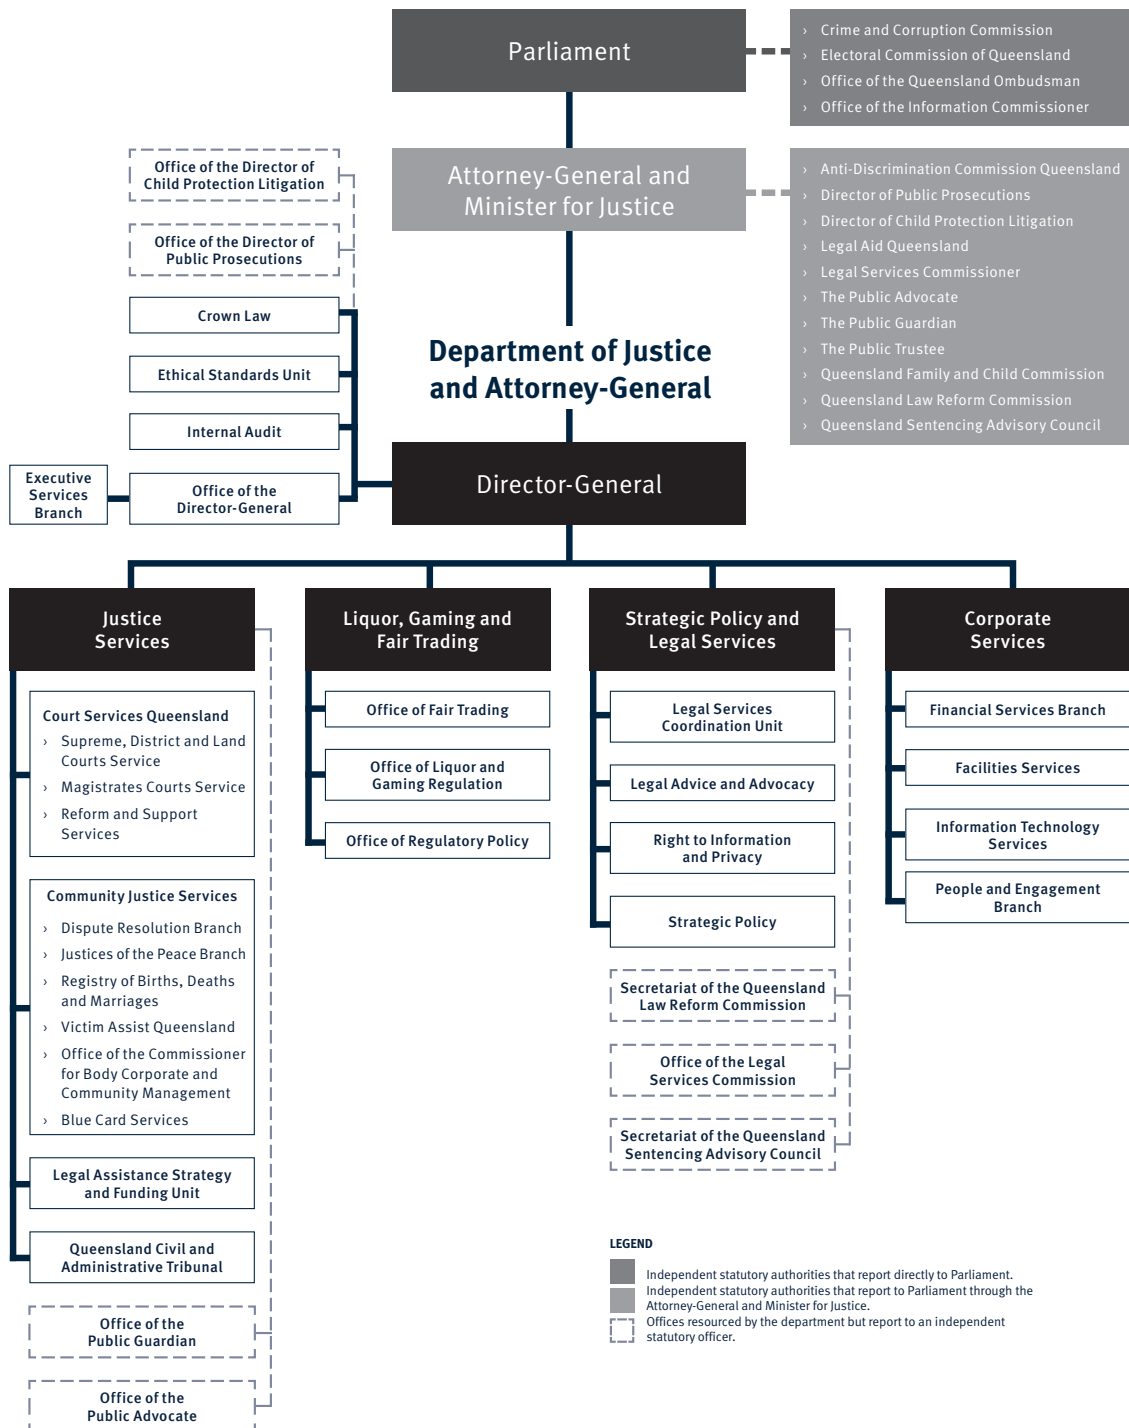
Parliament

› Crime and Corruption Commission
› Electoral Commission of Queensland
› Office of the Queensland Ombudsman
› Office of the Information Commissioner

Attorney-General and Minister for Justice

› Anti-Discrimination Commission Queensland
› Director of Public Prosecutions
› Director of Child Protection Litigation
› Legal Aid Queensland
› Legal Services Commissioner
› The Public Advocate
› The Public Guardian
› The Public Trustee
› Queensland Family and Child Commission
› Queensland Law Reform Commission
› Queensland Sentencing Advisory Council

Office of the Director of Child Protection Litigation

Office of the Director of Public Prosecutions

Crown Law

Ethical Standards Unit

Internal Audit

Executive Services Branch

Office of the Director-General

Department of Justice and Attorney-General

Director-General

Justice Services

Court Services Queensland
› Supreme, District and Land Courts Service
› Magistrates Courts Service
› Reform and Support Services

Community Justice Services
› Dispute Resolution Branch
› Justices of the Peace Branch
› Registry of Births, Deaths and Marriages
› Victim Assist Queensland
› Office of the Commissioner for Body Corporate and Community Management
› Blue Card Services

Legal Assistance Strategy and Funding Unit

Queensland Civil and Administrative Tribunal

Office of the Public Guardian

Office of the Public Advocate

Liquor, Gaming and Fair Trading

Office of Fair Trading

Office of Liquor and Gaming Regulation

Office of Regulatory Policy

Strategic Policy and Legal Services

Legal Services Coordination Unit

Legal Advice and Advocacy

Right to Information and Privacy

Strategic Policy

Secretariat of the Queensland Law Reform Commission

Office of the Legal Services Commission

Secretariat of the Queensland Sentencing Advisory Council

Corporate Services

Financial Services Branch

Facilities Services

Information Technology Services

People and Engagement Branch

LEGEND

Independent statutory authorities that report directly to Parliament.

Independent statutory authorities that report to Parliament through the Attorney-General and Minister for Justice.

Offices resourced by the department but report to an independent statutory officer.